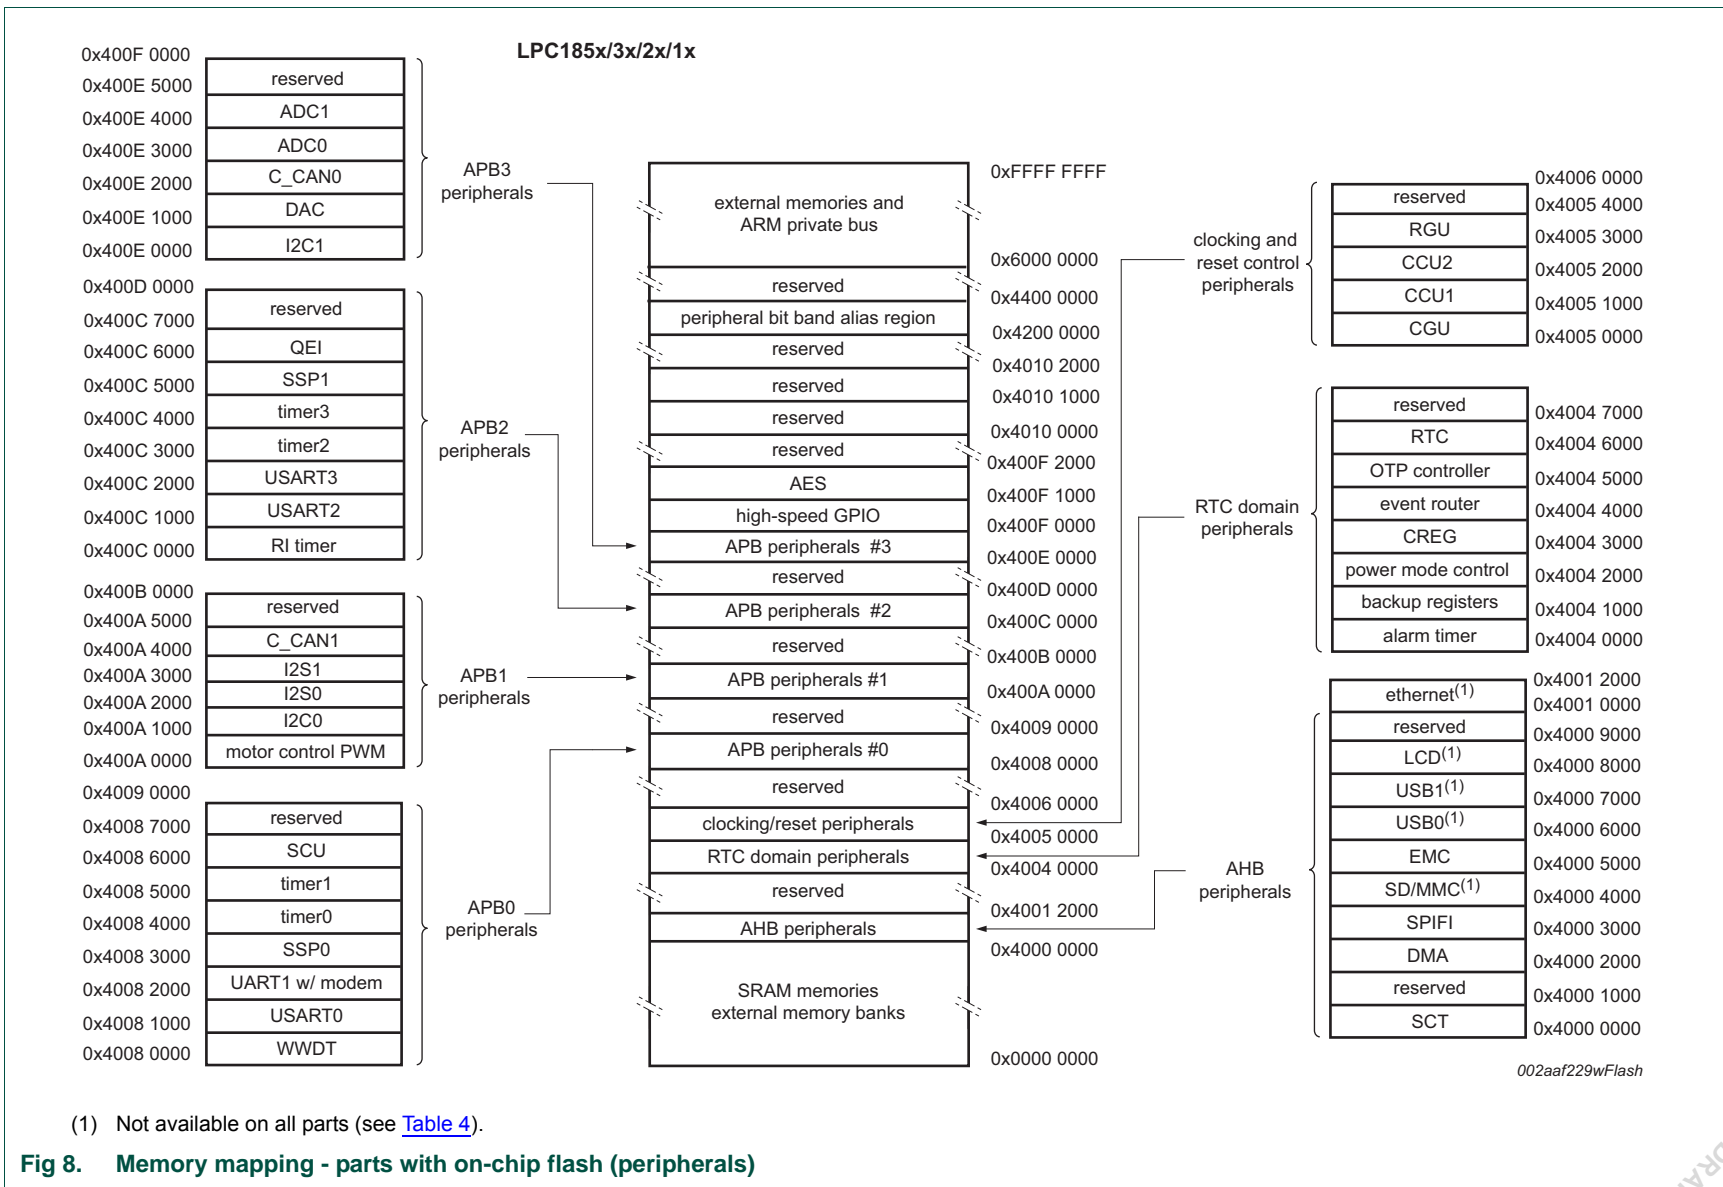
LPC185x/3x/2x/1x

0x400F 0000
0x400E 5000
0x400E 4000
0x400E 3000
0x400E 2000
0x400E 1000
0x400E 0000

| reserved |
|---|
| ADC1 |
| ADC0 |
| C_CAN0 |
| DAC |
| I2C1 |

APB3 peripherals

0x400D 0000
0x400C 7000
0x400C 6000
0x400C 5000
0x400C 4000
0x400C 3000
0x400C 2000
0x400C 1000
0x400C 0000

| reserved |
|---|
| QEI |
| SSP1 |
| timer3 |
| timer2 |
| USART3 |
| USART2 |
| RI timer |

APB2 peripherals

0x400B 0000
0x400A 5000
0x400A 4000
0x400A 3000
0x400A 2000
0x400A 1000
0x400A 0000

| reserved |
|---|
| C_CAN1 |
| I2S1 |
| I2S0 |
| I2C0 |
| motor control PWM |

APB1 peripherals

0x4009 0000
0x4008 7000
0x4008 6000
0x4008 5000
0x4008 4000
0x4008 3000
0x4008 2000
0x4008 1000
0x4008 0000

| reserved |
|---|
| SCU |
| timer1 |
| timer0 |
| SSP0 |
| UART1 w/ modem |
| USART0 |
| WWDT |

APB0 peripherals

| | |
|---|---|
| external memories and ARM private bus | 0xFFFF FFFF |
| reserved | 0x6000 0000 |
| peripheral bit band alias region | 0x4400 0000 |
| reserved | 0x4200 0000 |
| reserved | 0x4010 2000 |
| reserved | 0x4010 1000 |
| reserved | 0x4010 0000 |
| AES | 0x400F 2000 |
| high-speed GPIO | 0x400F 1000 |
| APB peripherals #3 | 0x400F 0000 |
| reserved | 0x400E 0000 |
| APB peripherals #2 | 0x400D 0000 |
| reserved | 0x400C 0000 |
| APB peripherals #1 | 0x400B 0000 |
| reserved | 0x400A 0000 |
| APB peripherals #0 | 0x4009 0000 |
| reserved | 0x4008 0000 |
| clocking/reset peripherals | 0x4006 0000 |
| RTC domain peripherals | 0x4005 0000 |
| reserved | 0x4004 0000 |
| AHB peripherals | 0x4001 2000 |
| SRAM memories external memory banks | 0x4000 0000 |
| | 0x0000 0000 |

clocking and reset control peripherals

| reserved | 0x4006 0000 |
|---|---|
| RGU | 0x4005 4000 |
| CCU2 | 0x4005 3000 |
| CCU1 | 0x4005 2000 |
| CGU | 0x4005 1000 |
| | 0x4005 0000 |

RTC domain peripherals

| reserved | 0x4004 7000 |
|---|---|
| RTC | 0x4004 6000 |
| OTP controller | 0x4004 5000 |
| event router | 0x4004 4000 |
| CREG | 0x4004 3000 |
| power mode control | 0x4004 2000 |
| backup registers | 0x4004 1000 |
| alarm timer | 0x4004 0000 |

AHB peripherals

| | 0x4001 2000 |
|---|---|
| ethernet$^{(1)}$ | 0x4001 0000 |
| reserved | 0x4000 9000 |
| LCD$^{(1)}$ | 0x4000 8000 |
| USB1$^{(1)}$ | 0x4000 7000 |
| USB0$^{(1)}$ | 0x4000 6000 |
| EMC | 0x4000 5000 |
| SD/MMC$^{(1)}$ | 0x4000 4000 |
| SPIFI | 0x4000 3000 |
| DMA | 0x4000 2000 |
| reserved | 0x4000 1000 |
| SCT | 0x4000 0000 |

002aaf229wFlash

(1) Not available on all parts (see Table 4).

Fig 8. Memory mapping - parts with on-chip flash (peripherals)